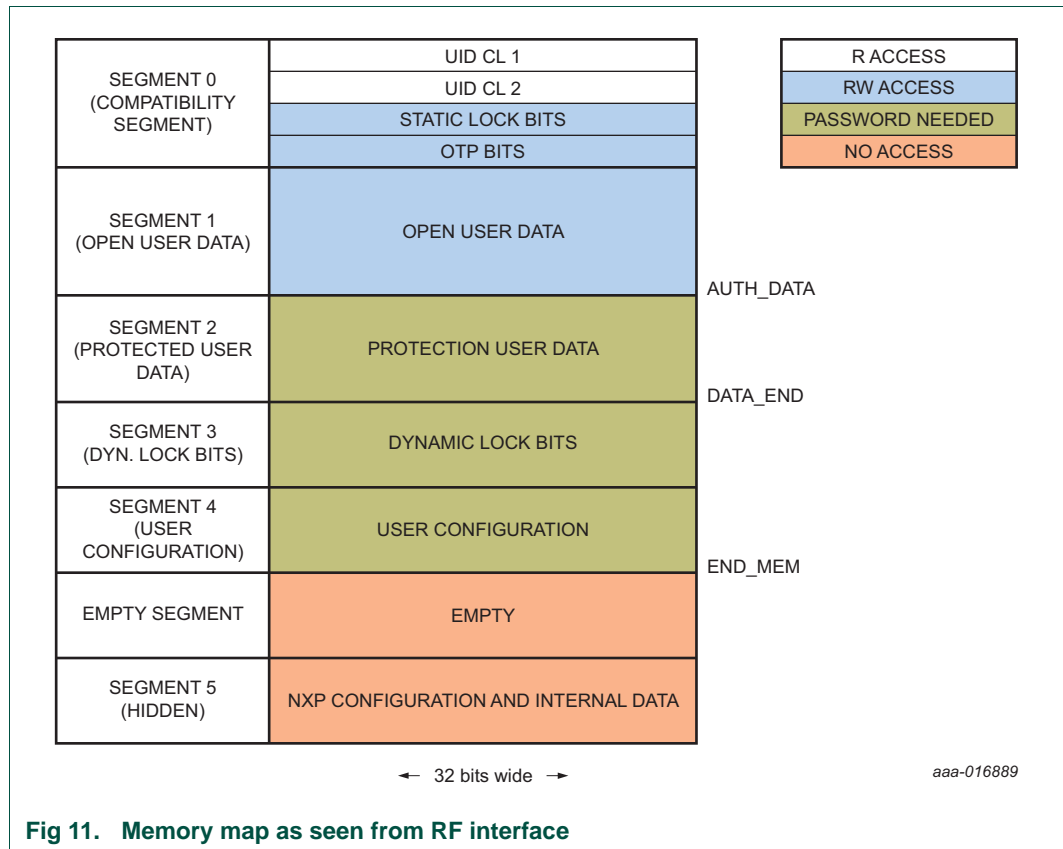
| | |
|---|---|
| SEGMENT 0 (COMPATIBILITY SEGMENT) | UID CL 1 |
| | UID CL 2 |
| | STATIC LOCK BITS |
| | OTP BITS |
| SEGMENT 1 (OPEN USER DATA) | OPEN USER DATA |
| SEGMENT 2 (PROTECTED USER DATA) | PROTECTION USER DATA |
| SEGMENT 3 (DYN. LOCK BITS) | DYNAMIC LOCK BITS |
| SEGMENT 4 (USER CONFIGURATION) | USER CONFIGURATION |
| EMPTY SEGMENT | EMPTY |
| SEGMENT 5 (HIDDEN) | NXP CONFIGURATION AND INTERNAL DATA |

AUTH_DATA

DATA_END

END_MEM

R ACCESS
RW ACCESS
PASSWORD NEEDED
NO ACCESS

← 32 bits wide →

aaa-016889

Fig 11. Memory map as seen from RF interface